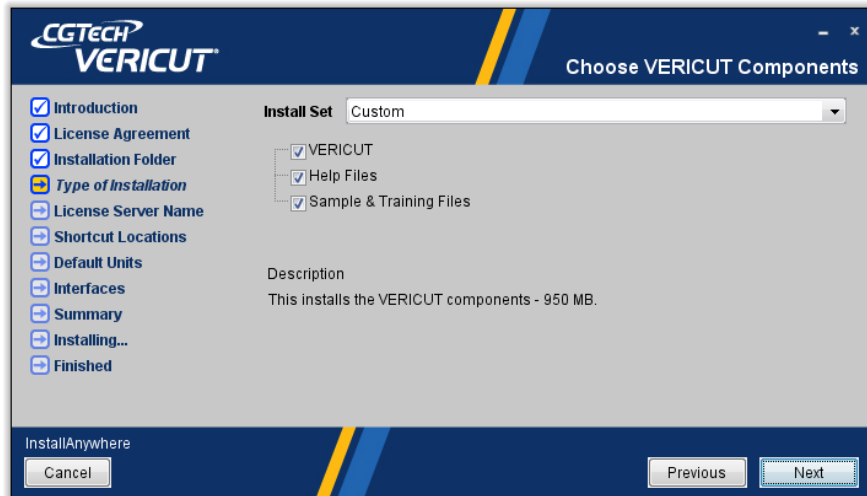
CGTECH
VERICUT

Choose VERICUT Components

Introduction
License Agreement
Installation Folder
Type of Installation
License Server Name
Shortcut Locations
Default Units
Interfaces
Summary
Installing...
Finished

Install Set Custom

VERICUT
Help Files
Sample & Training Files

Description
This installs the VERICUT components - 950 MB.

InstallAnywhere
Cancel
Previous
Next